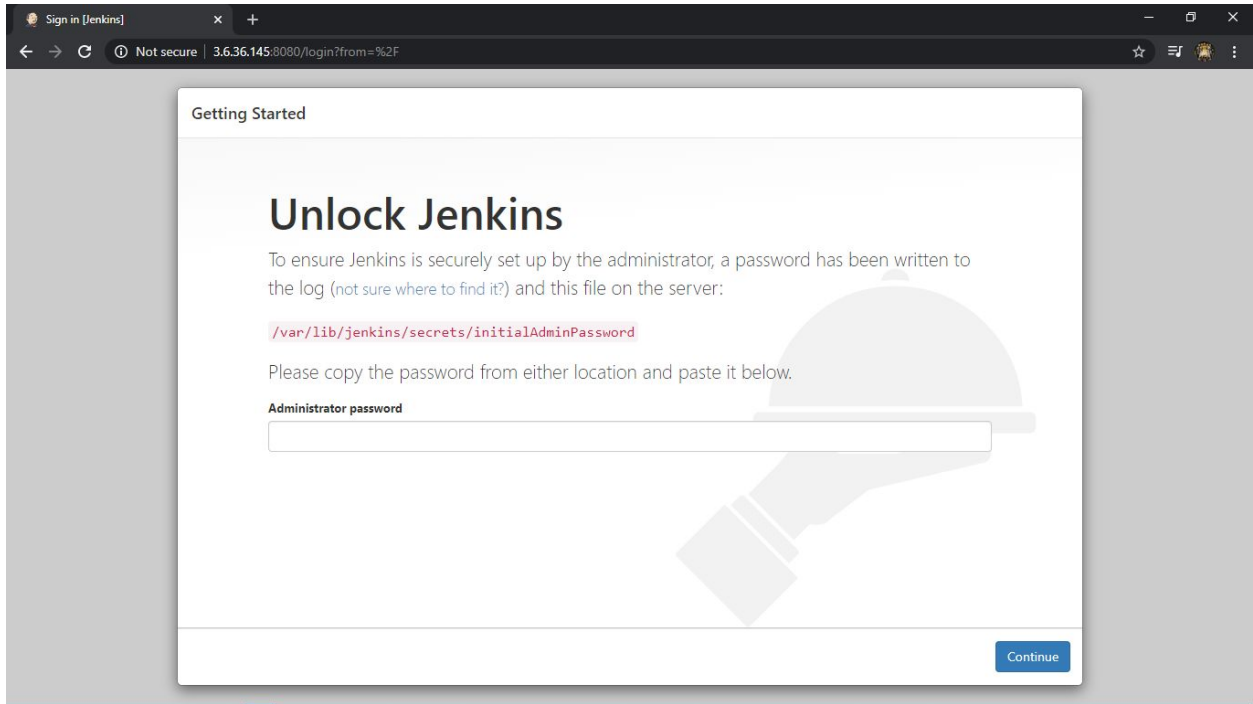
Sign in [Jenkins]

Not secure | 3.6.36.145:8080/login?from=%2F

Getting Started

Unlock Jenkins

To ensure Jenkins is securely set up by the administrator, a password has been written to the log (not sure where to find it?) and this file on the server:

/var/lib/jenkins/secrets/initialAdminPassword

Please copy the password from either location and paste it below.

Administrator password

Continue